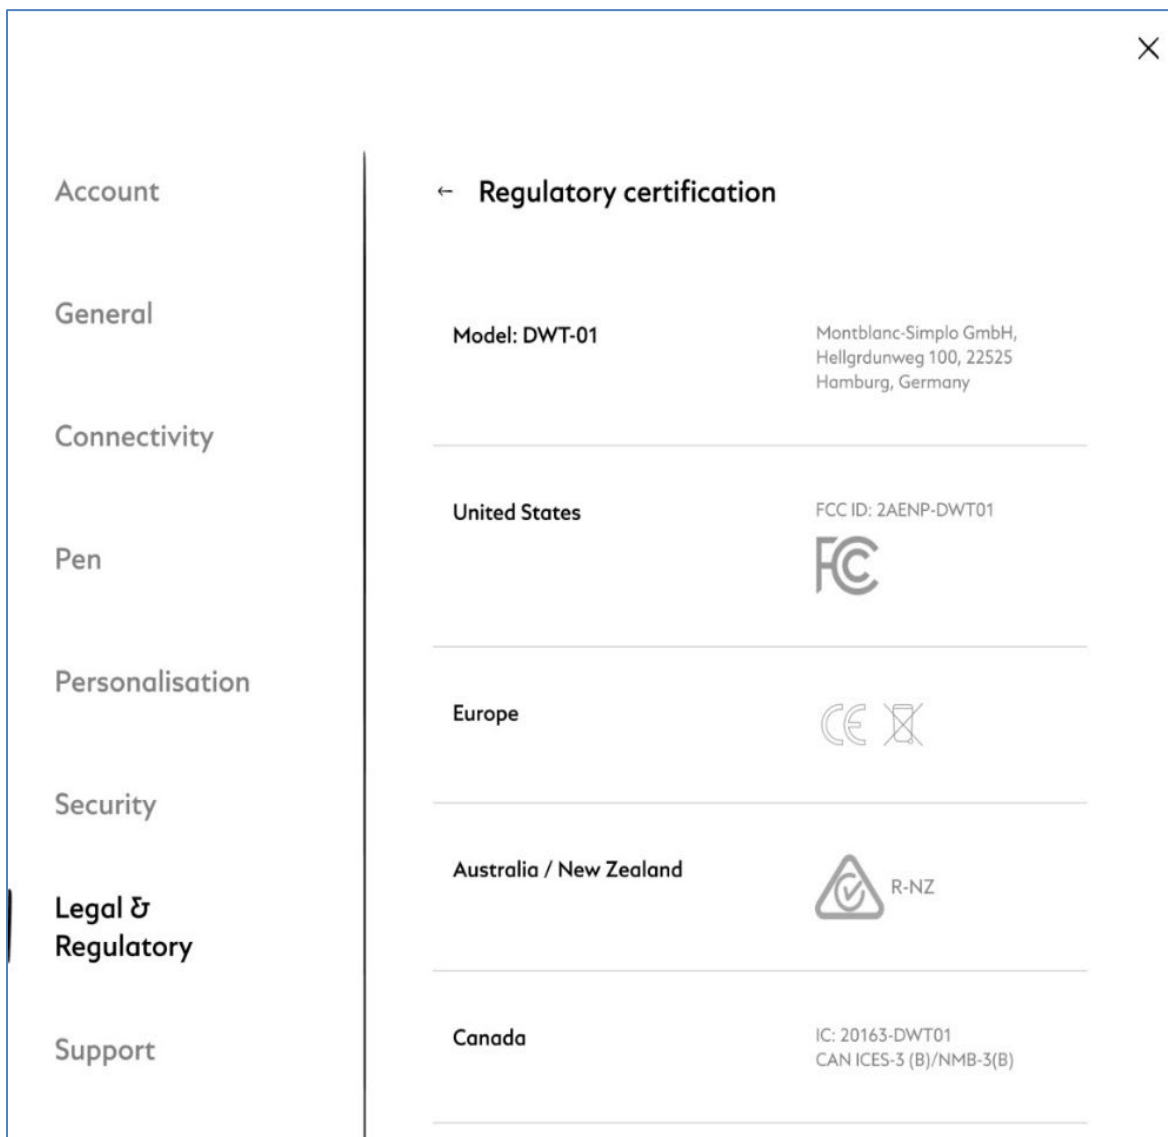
×

Account

General

Connectivity

Pen

Personalisation

Security

Legal & Regulatory

Support

← Regulatory certification

Model: DWT-01

Montblanc-Simplo GmbH, Hellgrdunweg 100, 22525 Hamburg, Germany

United States

FCC ID: 2AENP-DWT01

FC

Europe

CE

Australia / New Zealand

R-NZ

Canada

IC: 20163-DWT01
CAN ICES-3 (B)/NMB-3(B)